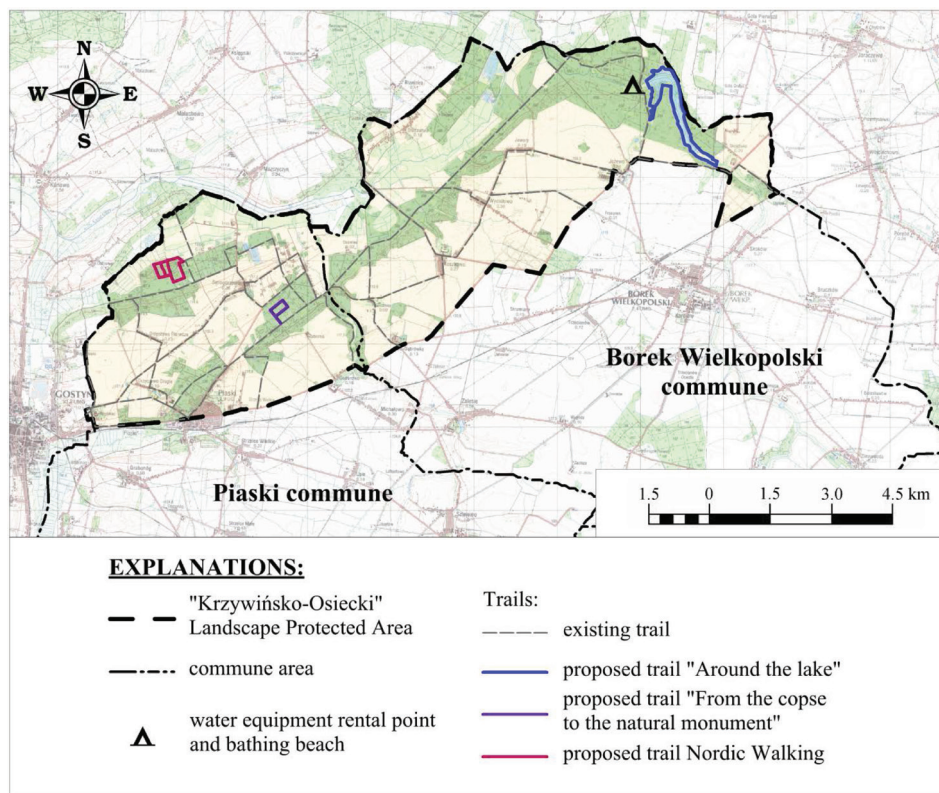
N
W
E
S

GOSTYŃ

BOREK WIELKOPOLSKI

Borek Wielkopolski commune

Piaski commune

1.5 0 1.5 3.0 4.5 km

EXPLANATIONS:

"Krzywińsko-Osiecki" Landscape Protected Area

commune area

water equipment rental point and bathing beach

Trails:

existing trail

proposed trail "Around the lake"

proposed trail "From the copse to the natural monument"

proposed trail Nordic Walking